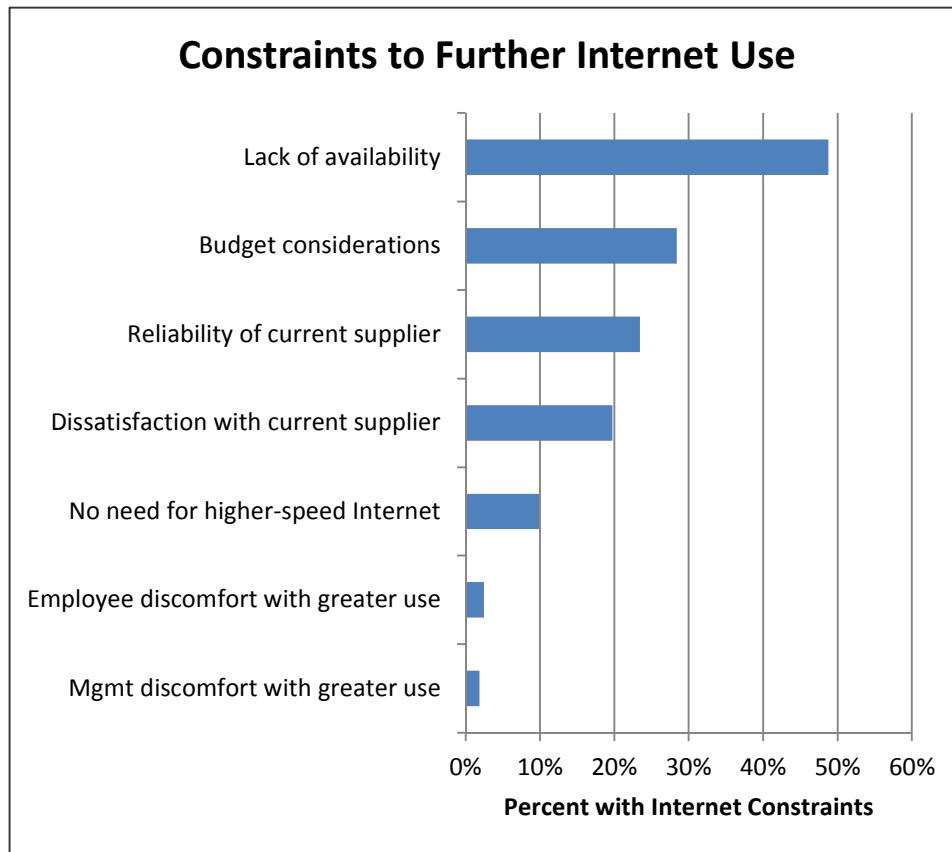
Constraints to Further Internet Use

Lack of availability
Budget considerations
Reliability of current supplier
Dissatisfaction with current supplier
No need for higher-speed Internet
Employee discomfort with greater use
Mgmt discomfort with greater use

0% 10% 20% 30% 40% 50% 60%

Percent with Internet Constraints